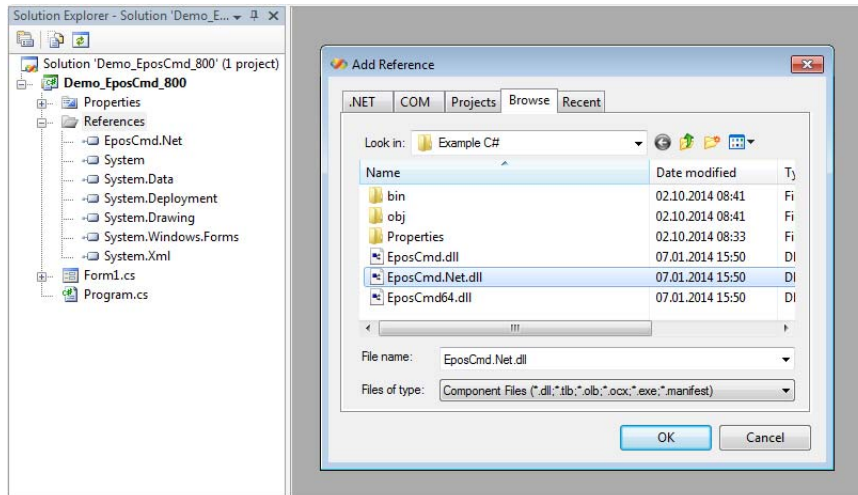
Solution Explorer - Solution 'Demo_E...

Solution 'Demo_EposCmd_800' (1 project)
Demo_EposCmd_800
Properties
References
EposCmd.Net
System
System.Data
System.Deployment
System.Drawing
System.Windows.Forms
System.Xml
Form1.cs
Program.cs

Add Reference

.NET | COM | Projects | Browse | Recent

Look in: Example C#

| Name | Date modified | Ty |
|---|---|---|
| bin | 02.10.2014 08:41 | Fi |
| obj | 02.10.2014 08:41 | Fi |
| Properties | 02.10.2014 08:33 | Fi |
| EposCmd.dll | 07.01.2014 15:50 | Dl |
| EposCmd.Net.dll | 07.01.2014 15:50 | Dl |
| EposCmd64.dll | 07.01.2014 15:50 | Dl |

File name: EposCmd.Net.dll

Files of type: Component Files (*.dll;*.tlb;*.olb;*.ocx;*.exe;*.manifest)

OK | Cancel